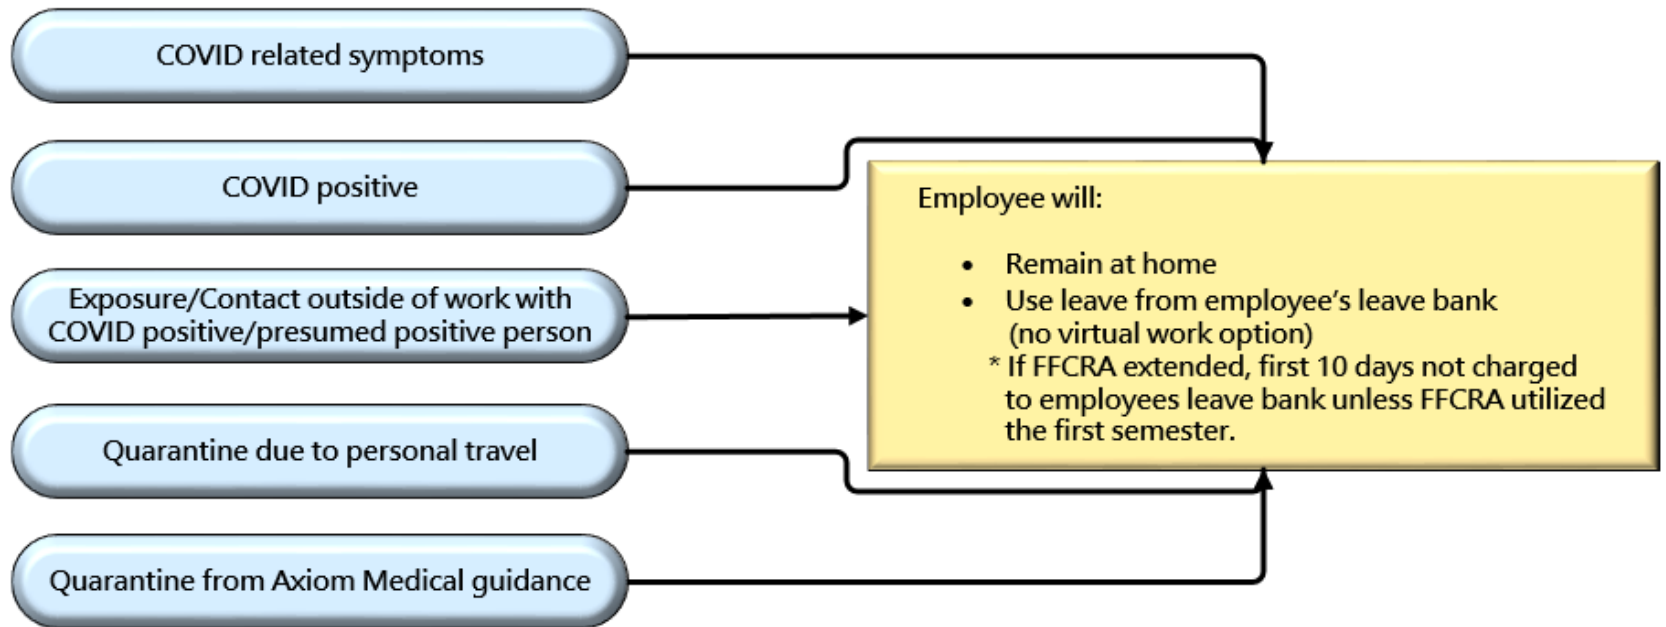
COVID related symptoms

COVID positive

Exposure/Contact outside of work with COVID positive/presumed positive person

Quarantine due to personal travel

Quarantine from Axiom Medical guidance

Employee will:

- Remain at home
- Use leave from employee’s leave bank (no virtual work option)

* If FFCRA extended, first 10 days not charged to employees leave bank unless FFCRA utilized the first semester.